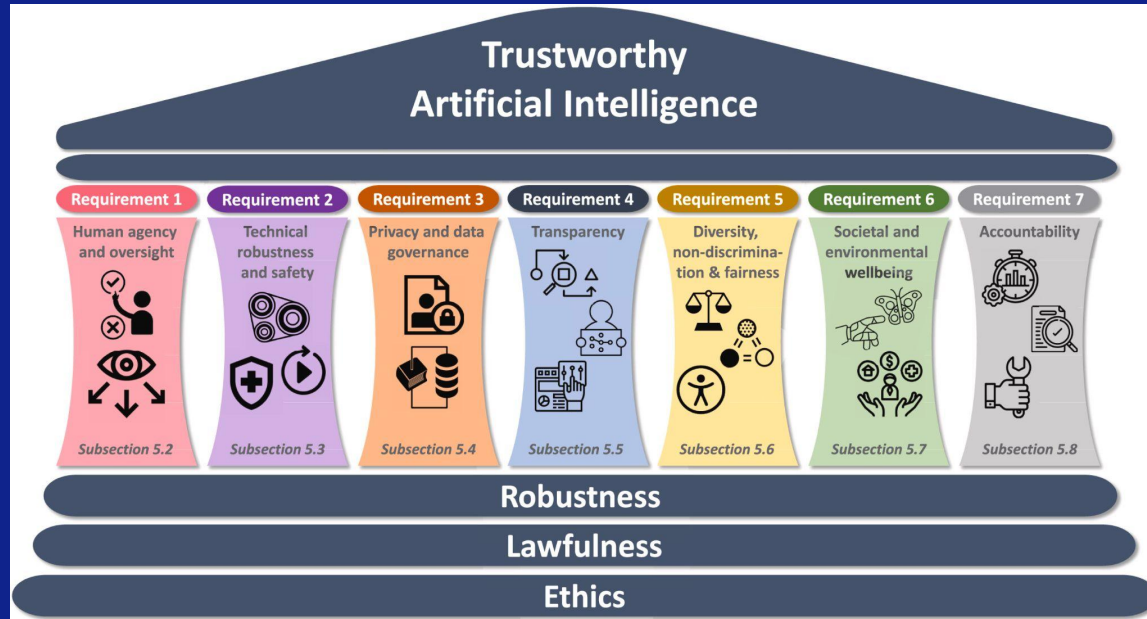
Trustworthy Artificial Intelligence

Requirement 1
Human agency and oversight
Subsection 5.2

Requirement 2
Technical robustness and safety
Subsection 5.3

Requirement 3
Privacy and data governance
Subsection 5.4

Requirement 4
Transparency
Subsection 5.5

Requirement 5
Diversity, non-discrimination & fairness
Subsection 5.6

Requirement 6
Societal and environmental wellbeing
Subsection 5.7

Requirement 7
Accountability
Subsection 5.8

Robustness

Lawfulness

Ethics